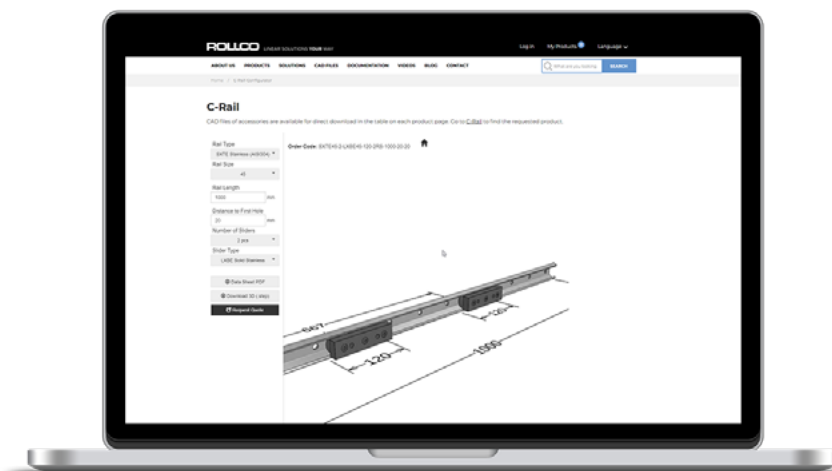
ROLLCO LINEAR SOLUTIONS YOUR WAY

Log in My Products Language

ABOUT US PRODUCTS SOLUTIONS CAD FILES DOCUMENTATION VIDEOS BLOG CONTACT

What are you looking SEARCH

You're in / C-Rail Configurator

C-Rail

CAD files of accessories are available for direct download in the table on each product page. Go to C-Rail to find the requested product.

Order Code: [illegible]

Rail Type
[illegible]
Rail Size
45
Rail Length
1000 mm
Distance to First Hole
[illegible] mm
Number of Sliders
2 pcs
Slider Type
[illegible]

Data Sheet PDF
Download 3D (.step)
Request Quote

120
120
1000
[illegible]